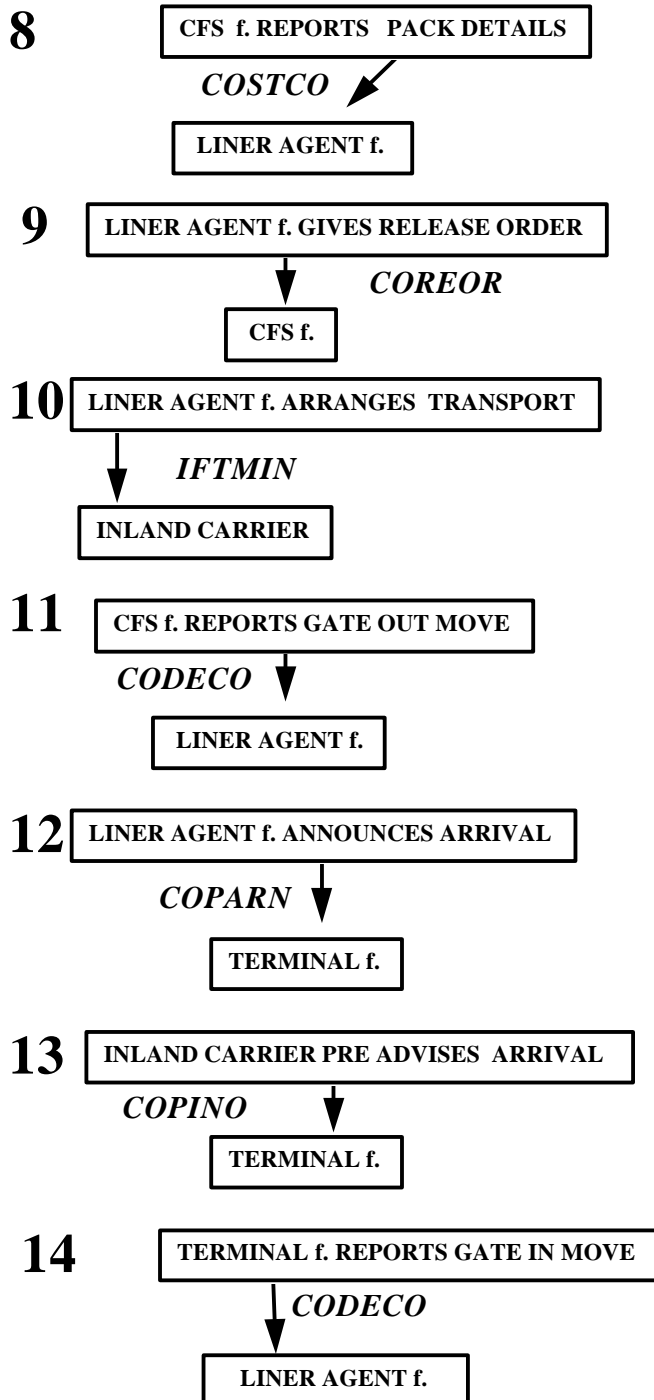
8 CFS f. REPORTS PACK DETAILS

COSTCO

LINER AGENT f.

9 LINER AGENT f. GIVES RELEASE ORDER

COREOR

CFS f.

10 LINER AGENT f. ARRANGES TRANSPORT

IFTMIN

INLAND CARRIER

11 CFS f. REPORTS GATE OUT MOVE

CODECO

LINER AGENT f.

12 LINER AGENT f. ANNOUNCES ARRIVAL

COPARN

TERMINAL f.

13 INLAND CARRIER PRE ADVISES ARRIVAL

COPINO

TERMINAL f.

14 TERMINAL f. REPORTS GATE IN MOVE

CODECO

LINER AGENT f.